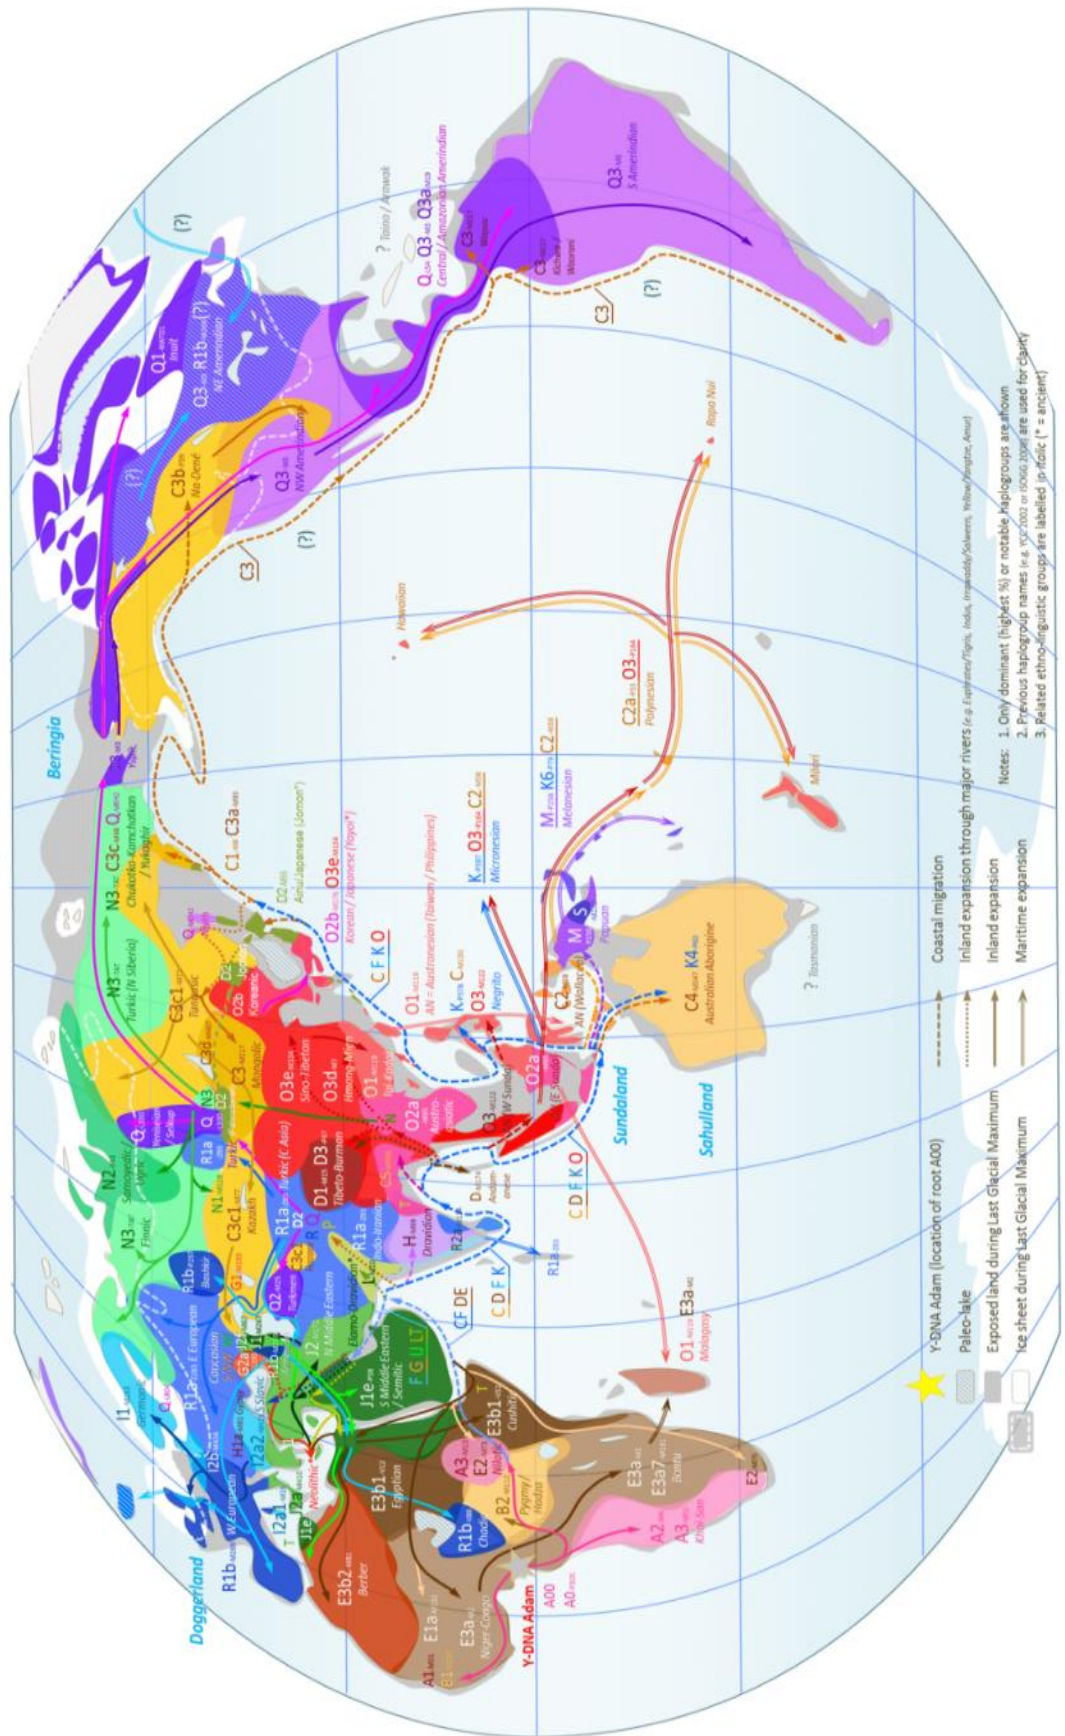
Doggerland

R1b
I2a1
I2a2
I1
Q
I2b
H1a Gypsy
I2a2 S Slavic
R1a E European
Caucasian
G2a
J1e
E3b2 Berber
E1a
A1
E3a Niger-Congo
A00
A0
Y-DNA Adam
E3b1 Egyptian
R1b Chadic
B2 Pygmy / Hadza
A3 Nilotic
E2
E3b1 Cushitic
E3a
E3a7 Bantu
A2
A3 Khoi-San
E2
J1e S Middle Eastern / Semitic
J2 N Middle Eastern
F G U L T
CF DE
C D F K
O1 E3a Malagasy
N3 Finnic
N2 Samoyedic / Ugric
R1b Bashkir
G1
C3c1 Kazakh
N1
R1a
Q Yeniseian / Selkup
N3 Turkic (N Siberia)
C3c1 Tungusic
C3 Mongolic
O3e Sino-Tibetan
D1 D3 Tibeto-Burman
R1a Turkic (C Asia)
R Q P
R1a Indo-Iranian
L Elamo-Dravidian
H Dravidian
R2
R1a
D Andamanese
O1 Tai-Kadai
O3d Hmong-Mien
O2a Austro-Asiatic
O3 W Sundaic
O2a E Sundaic
C D F K O
Sundaland
Sahulland
O1 AN = Austronesian (Taiwan / Philippines)
C F K O
K O3 Negrito
C2 AN (Wallacea)
M S Papuan
C4 K4 Australian Aborigine
? Tasmanian
O2b O3e Korean / Japanese (Yayoi*)
D2 Ainu / Japanese (Jomon*)
C1 C3a
O2b Koreanic
Q
N3 C3c Q Chukotko-Kamchatkan / Yukaghir
Beringia
K O3 C2 Micronesian
M K6 C2 Melanesian
C2a O3 Polynesian
Maori
Hawaiian
Rapa Nui
C3b Na-Dené
Q3 NW Amerindian
Q1 Inuit
Q3 R1b (?) NE Amerindian
(?)
C3
? Taino / Arawak
Q Q3 Q3a Central / Amazonian Amerindian
C3 Wayuu
C3 Kichwa / Waorani
Q3 S Amerindian
C3
(?)

Y-DNA Adam (location of root A00)
Paleo-lake
Exposed land during Last Glacial Maximum
Ice sheet during Last Glacial Maximum
Coastal migration
Inland expansion through major rivers (e.g. Euphrates/Tigris, Indus, Irrawaddy/Salween, Yellow/Yangtze, Amur)
Inland expansion
Maritime expansion

Notes: 1. Only dominant (highest %) or notable haplogroups are shown
2. Previous haplogroup names (e.g. YCC 2002 or ISOGG 2008) are used for clarity
3. Related ethno-linguistic groups are labelled in italic (* = ancient)